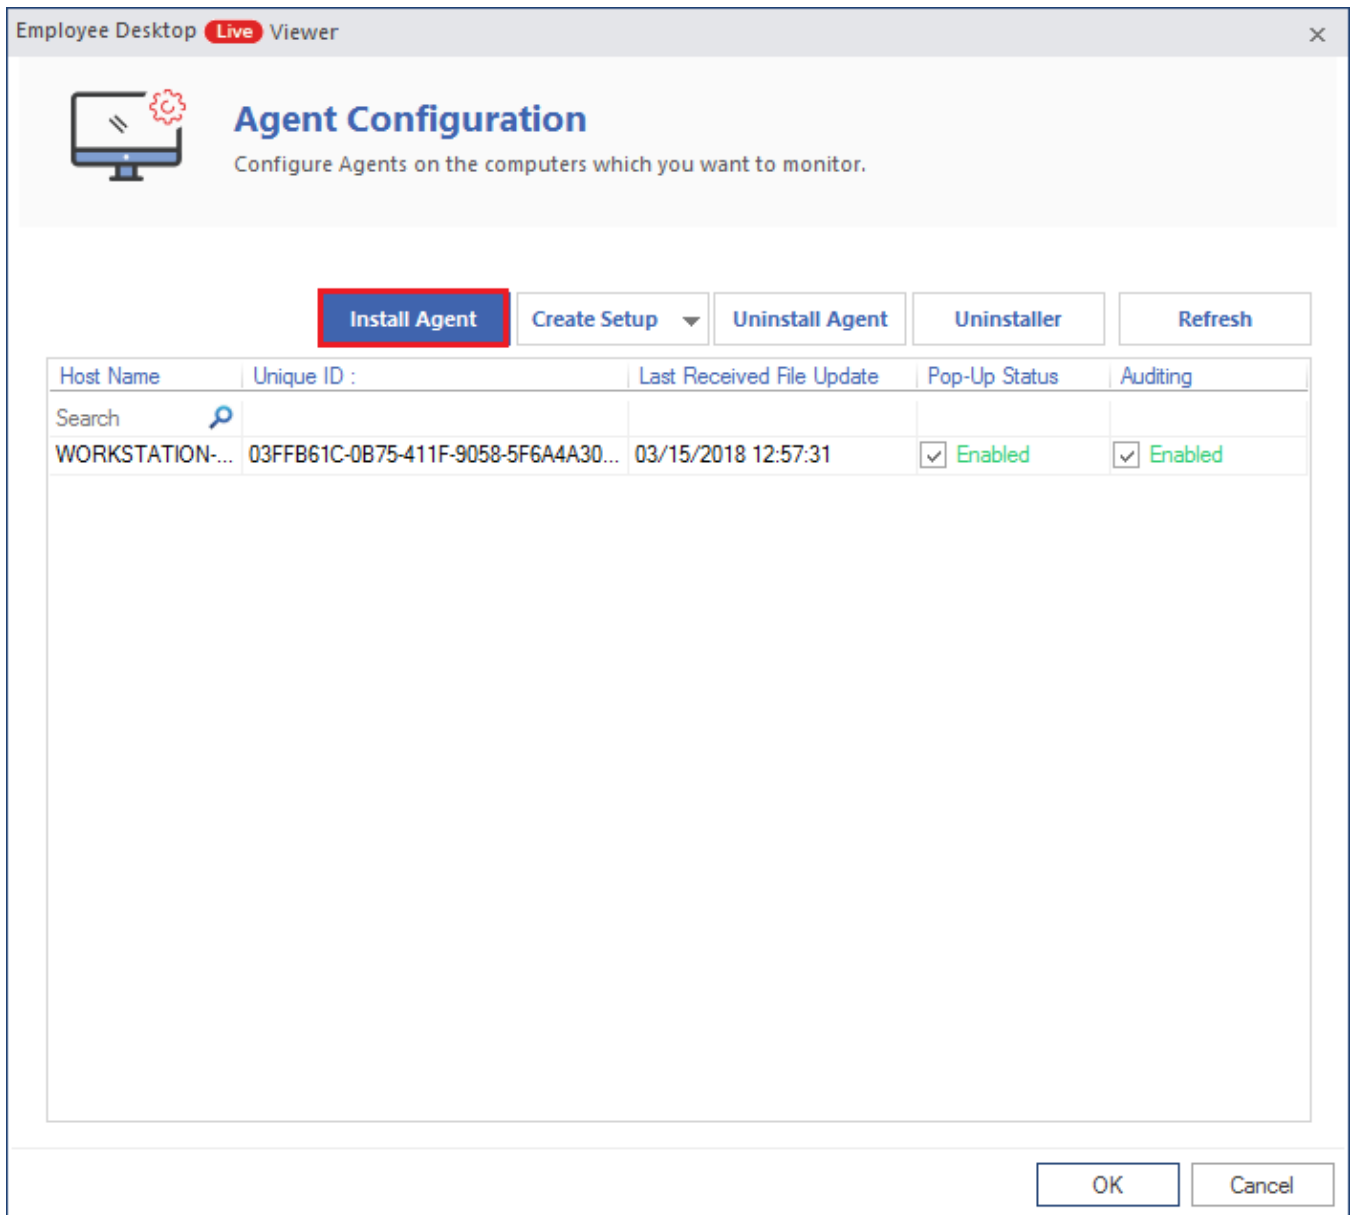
Employee Desktop Live Viewer ×

Agent Configuration

Configure Agents on the computers which you want to monitor.

Install Agent Create Setup Uninstall Agent Uninstaller Refresh

| Host Name | Unique ID : | Last Received File Update | Pop-Up Status | Auditing |
|---|---|---|---|---|
| Search | | | | |
| WORKSTATION-... | 03FFB61C-0B75-411F-9058-5F6A4A30... | 03/15/2018 12:57:31 | Enabled | Enabled |

OK Cancel